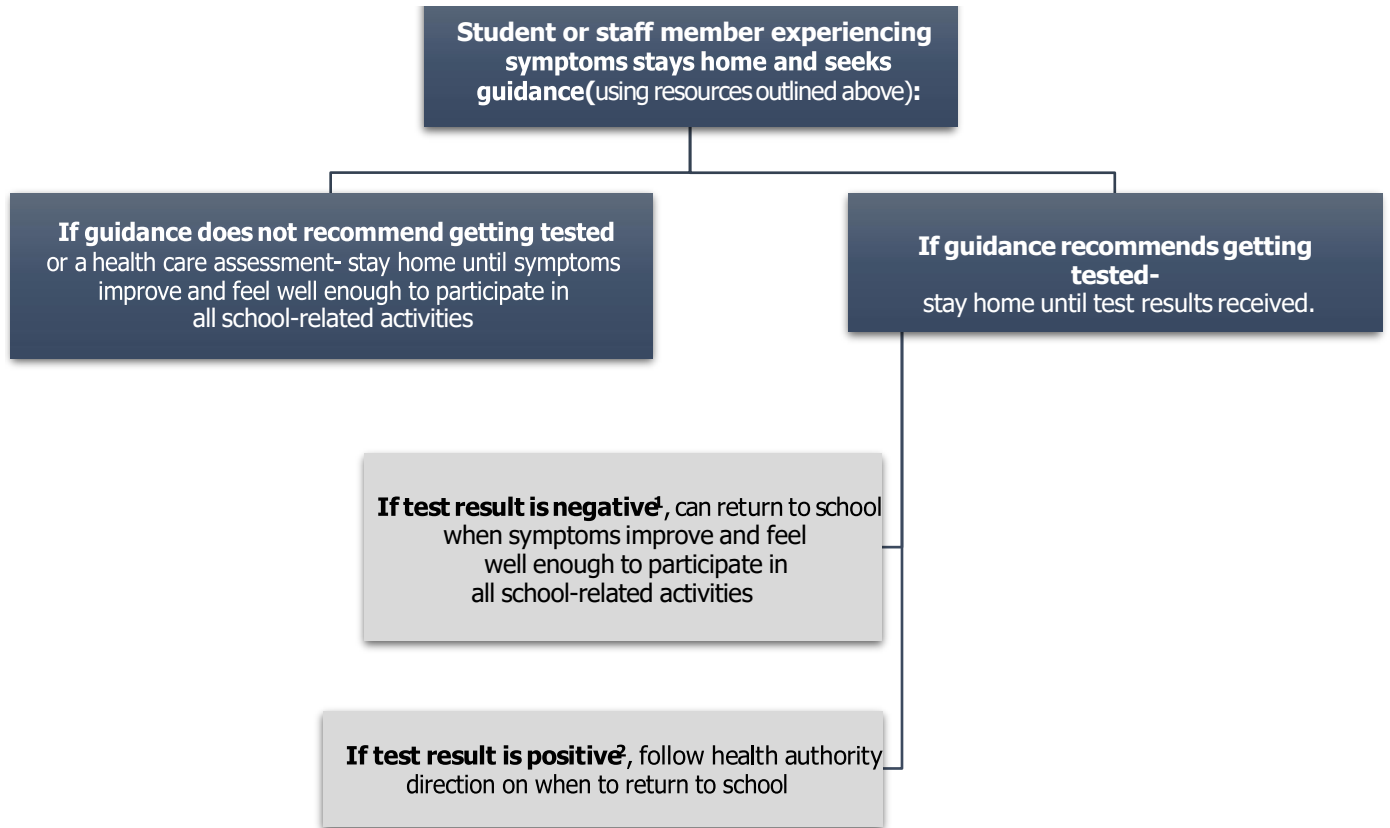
Student or staff member experiencing symptoms stays home and seeks guidance(using resources outlined above):

If guidance does not recommend getting tested or a health care assessment- stay home until symptoms improve and feel well enough to participate in all school-related activities

If guidance recommends getting tested- stay home until test results received.

If test result is negative$^1$, can return to school when symptoms improve and feel well enough to participate in all school-related activities

If test result is positive$^2$, follow health authority direction on when to return to school